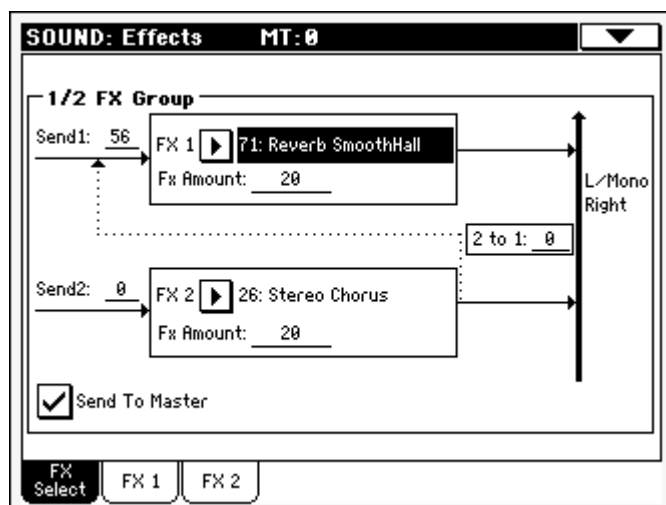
SOUND: Effects MT:0

1/2 FX Group

Send1: 56

FX 1 71: Reverb SmoothHall

Fx Amount: 20

L/Mono
Right

2 to 1: 0

Send2: 0

FX 2 26: Stereo Chorus

Fx Amount: 20

Send To Master

FX Select

FX 1

FX 2